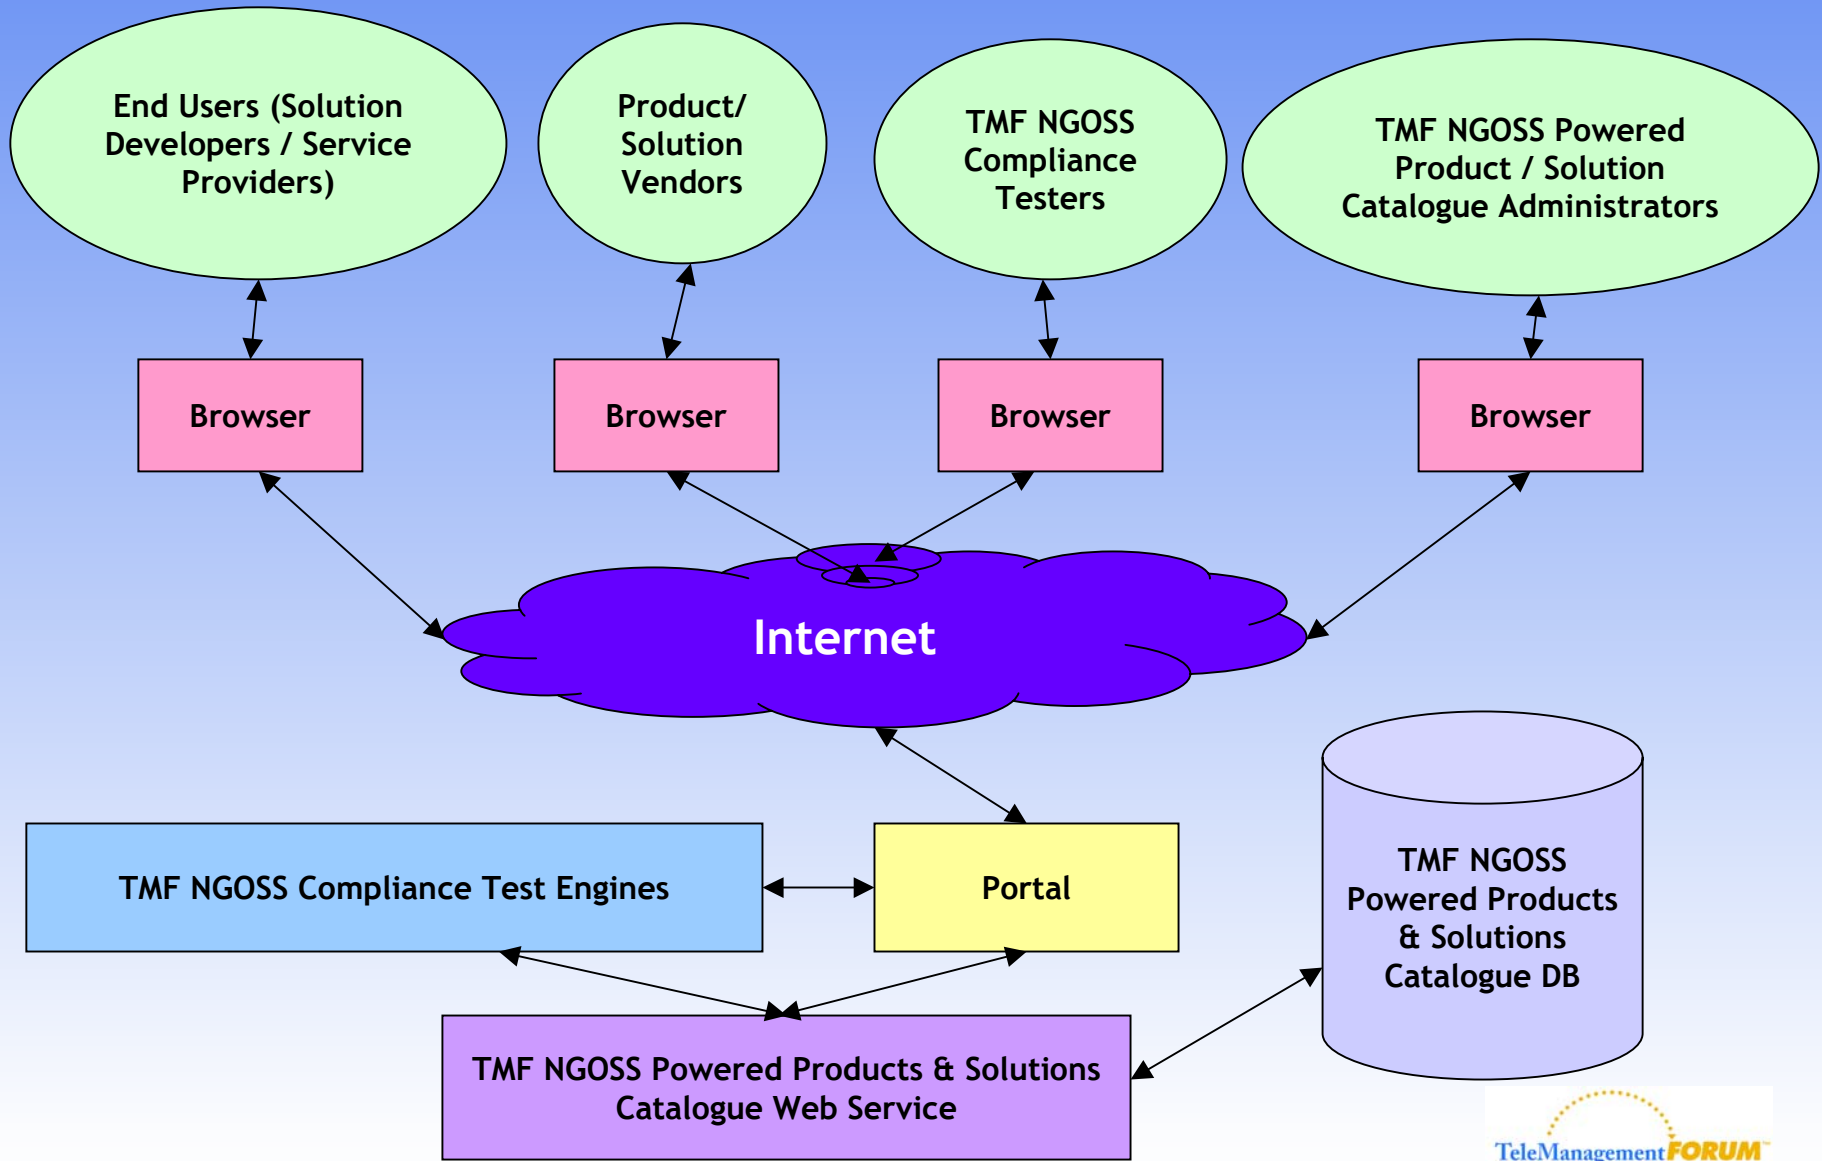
End Users (Solution Developers / Service Providers)

Product/ Solution Vendors

TMF NGOSS Compliance Testers

TMF NGOSS Powered Product / Solution Catalogue Administrators

Browser

Browser

Browser

Browser

Internet

TMF NGOSS Compliance Test Engines

Portal

TMF NGOSS Powered Products & Solutions Catalogue DB

TMF NGOSS Powered Products & Solutions Catalogue Web Service

TeleManagementFORUM